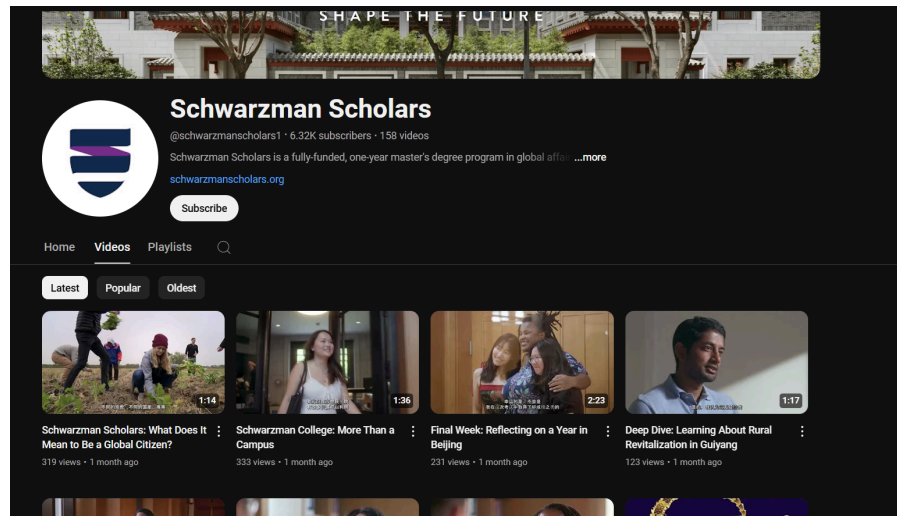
SHAPE THE FUTURE

Schwarzman Scholars

@schwarzmanscholars1 · 6.32K subscribers · 158 videos

Schwarzman Scholars is a fully-funded, one-year master's degree program in global affai ...more

schwarzmanscholars.org

Subscribe

Home Videos Playlists

Latest Popular Oldest

1:14
Schwarzman Scholars: What Does It Mean to Be a Global Citizen?
319 views · 1 month ago

1:36
Schwarzman College: More Than a Campus
333 views · 1 month ago

2:23
Final Week: Reflecting on a Year in Beijing
231 views · 1 month ago

1:17
Deep Dive: Learning About Rural Revitalization in Guiyang
123 views · 1 month ago